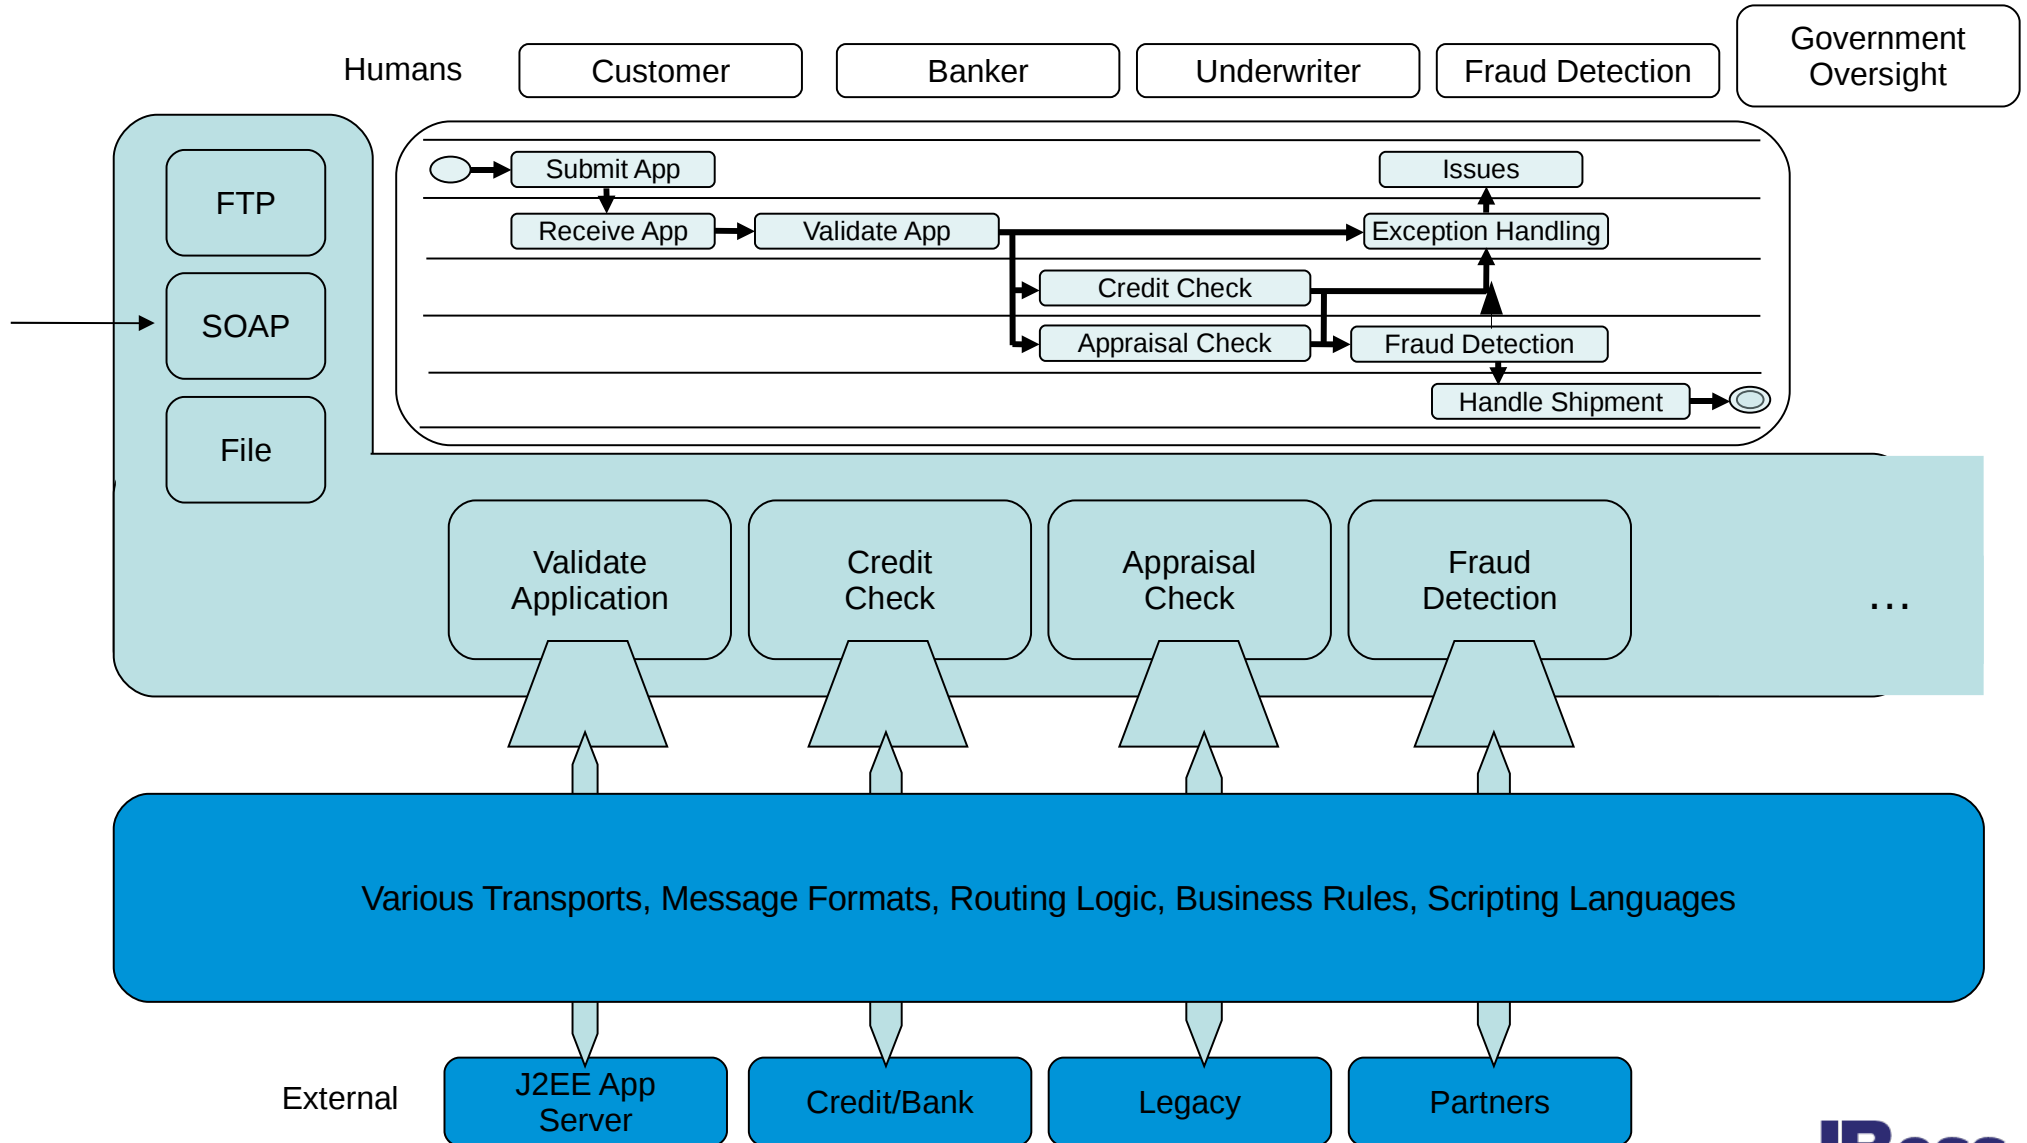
Humans
Customer
Banker
Underwriter
Fraud Detection
Government Oversight

FTP
SOAP
File

Submit App
Issues
Receive App
Validate App
Exception Handling
Credit Check
Appraisal Check
Fraud Detection
Handle Shipment

Validate Application
Credit Check
Appraisal Check
Fraud Detection
...

Various Transports, Message Formats, Routing Logic, Business Rules, Scripting Languages

External
J2EE App Server
Credit/Bank
Legacy
Partners